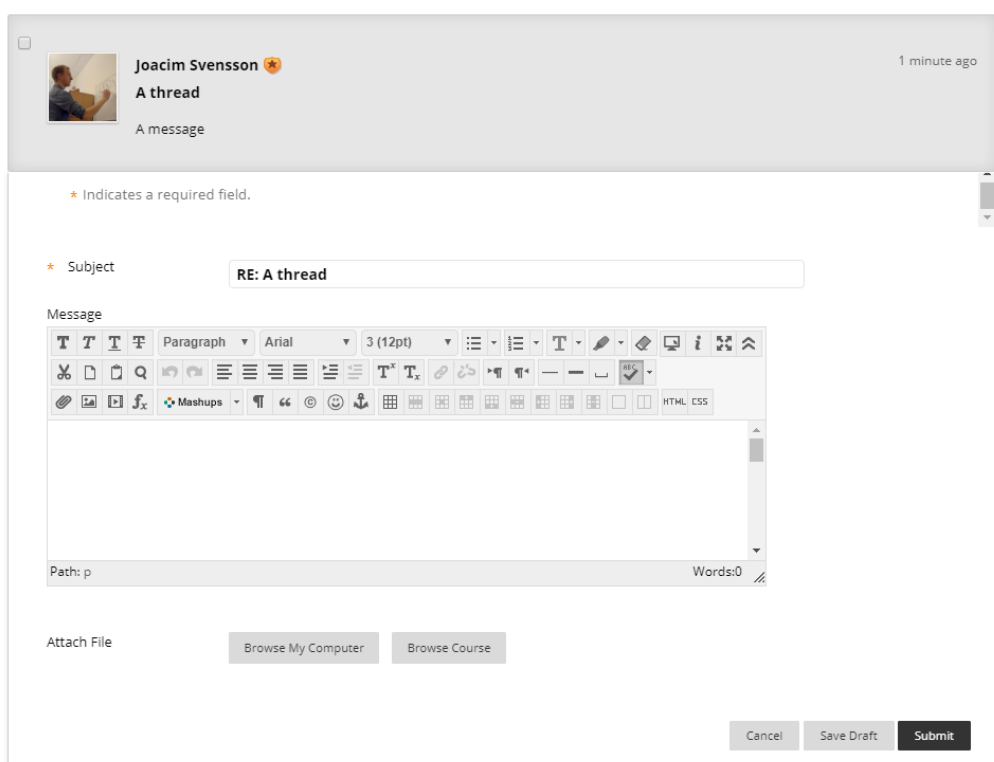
Joacim Svensson

A thread

A message

1 minute ago

* Indicates a required field.

* Subject

RE: A thread

Message

Paragraph

Arial

3 (12pt)

Mashups

HTML CSS

Path: p

Words:0

Attach File

Browse My Computer

Browse Course

Cancel

Save Draft

Submit